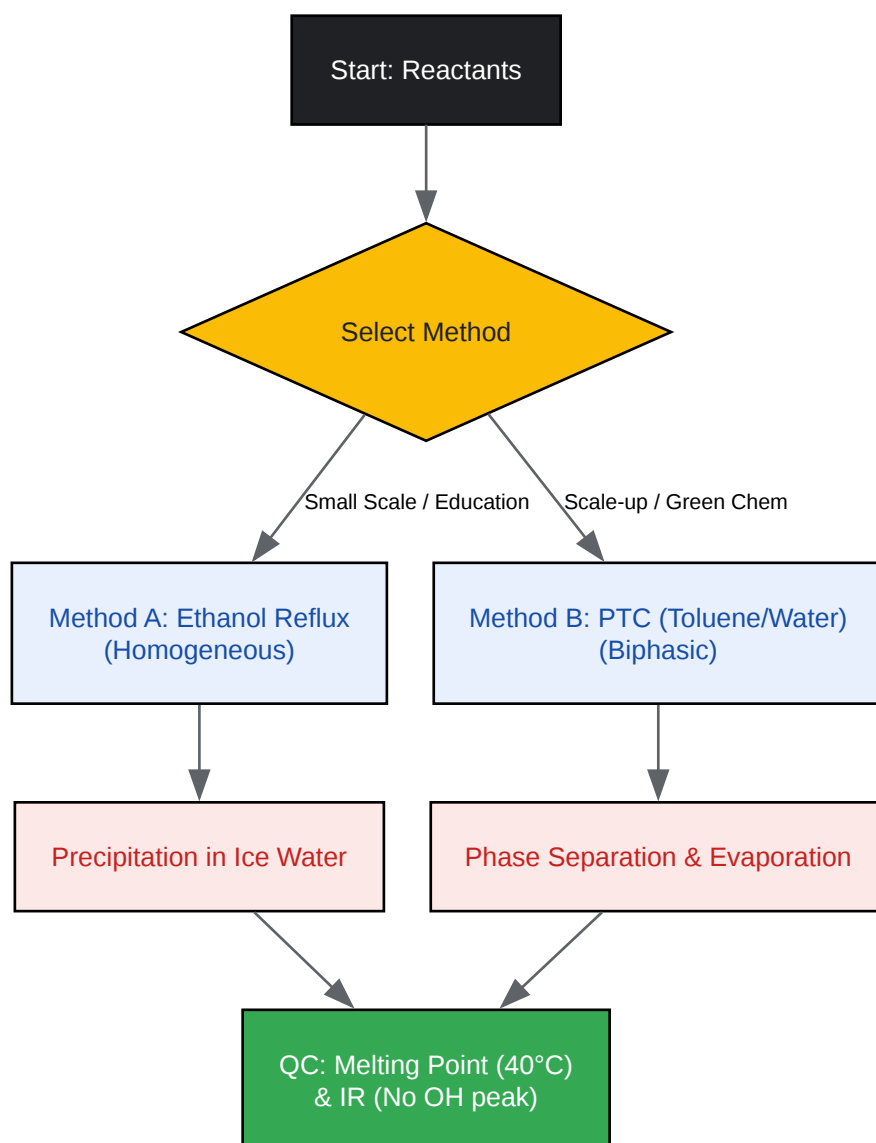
Start: Reactants

Select Method

Small Scale / Education

Scale-up / Green Chem

Method A: Ethanol Reflux (Homogeneous)

Method B: PTC (Toluene/Water) (Biphasic)

Precipitation in Ice Water

Phase Separation & Evaporation

QC: Melting Point (40°C) & IR (No OH peak)